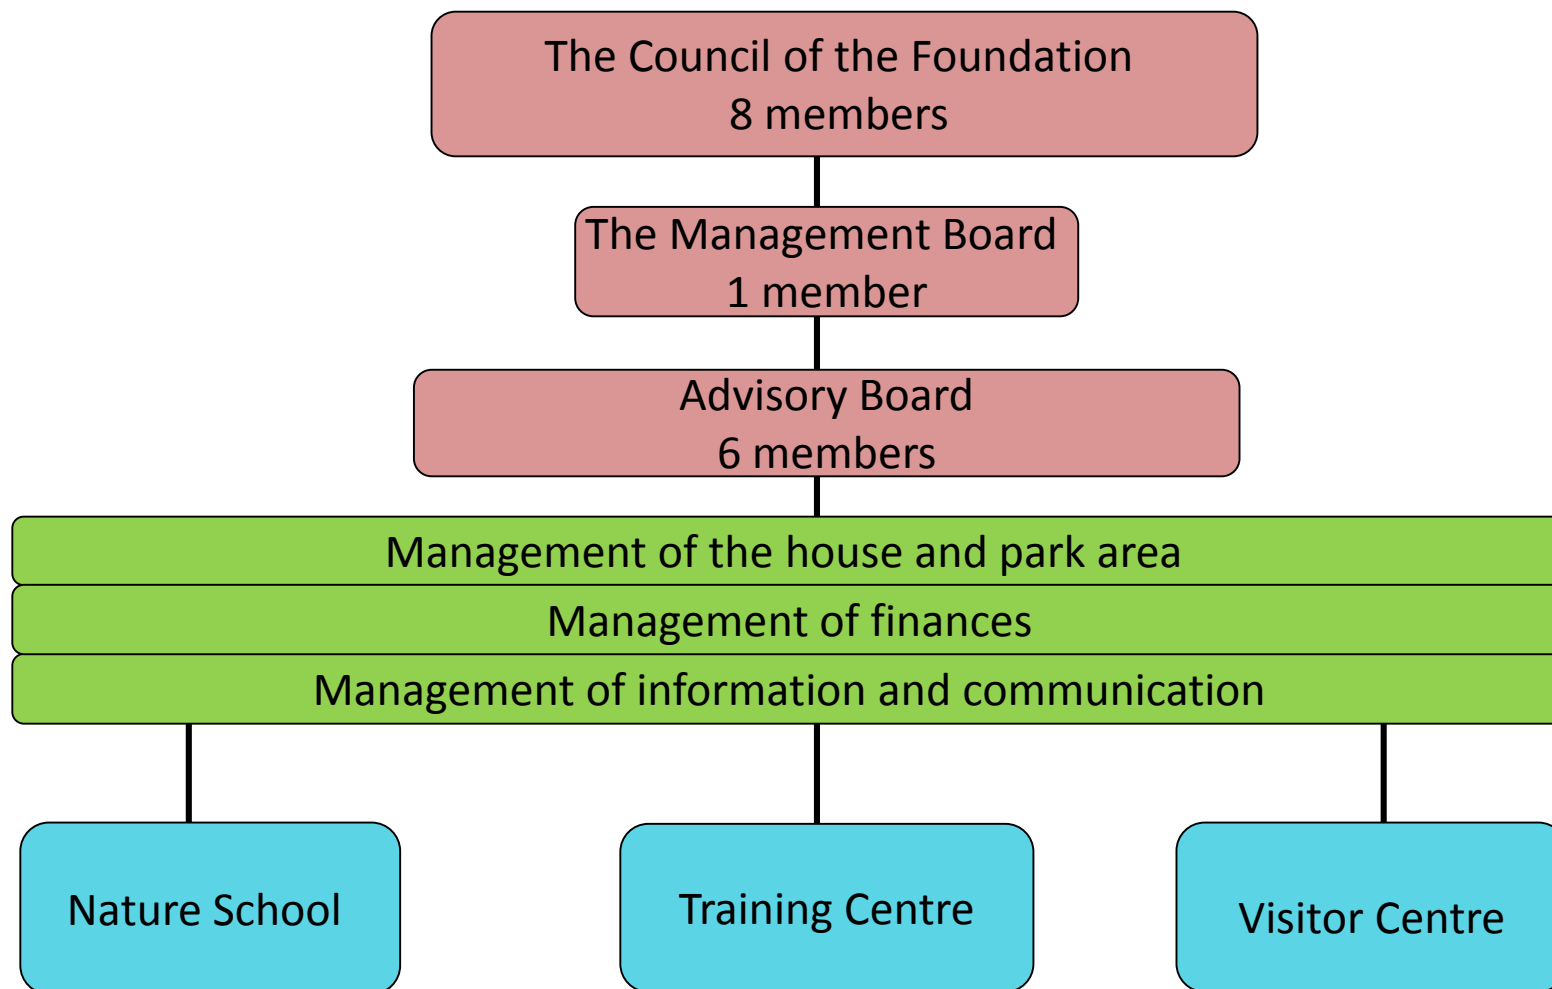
The Council of the Foundation
8 members

The Management Board
1 member

Advisory Board
6 members

Management of the house and park area

Management of finances

Management of information and communication

Nature School

Training Centre

Visitor Centre